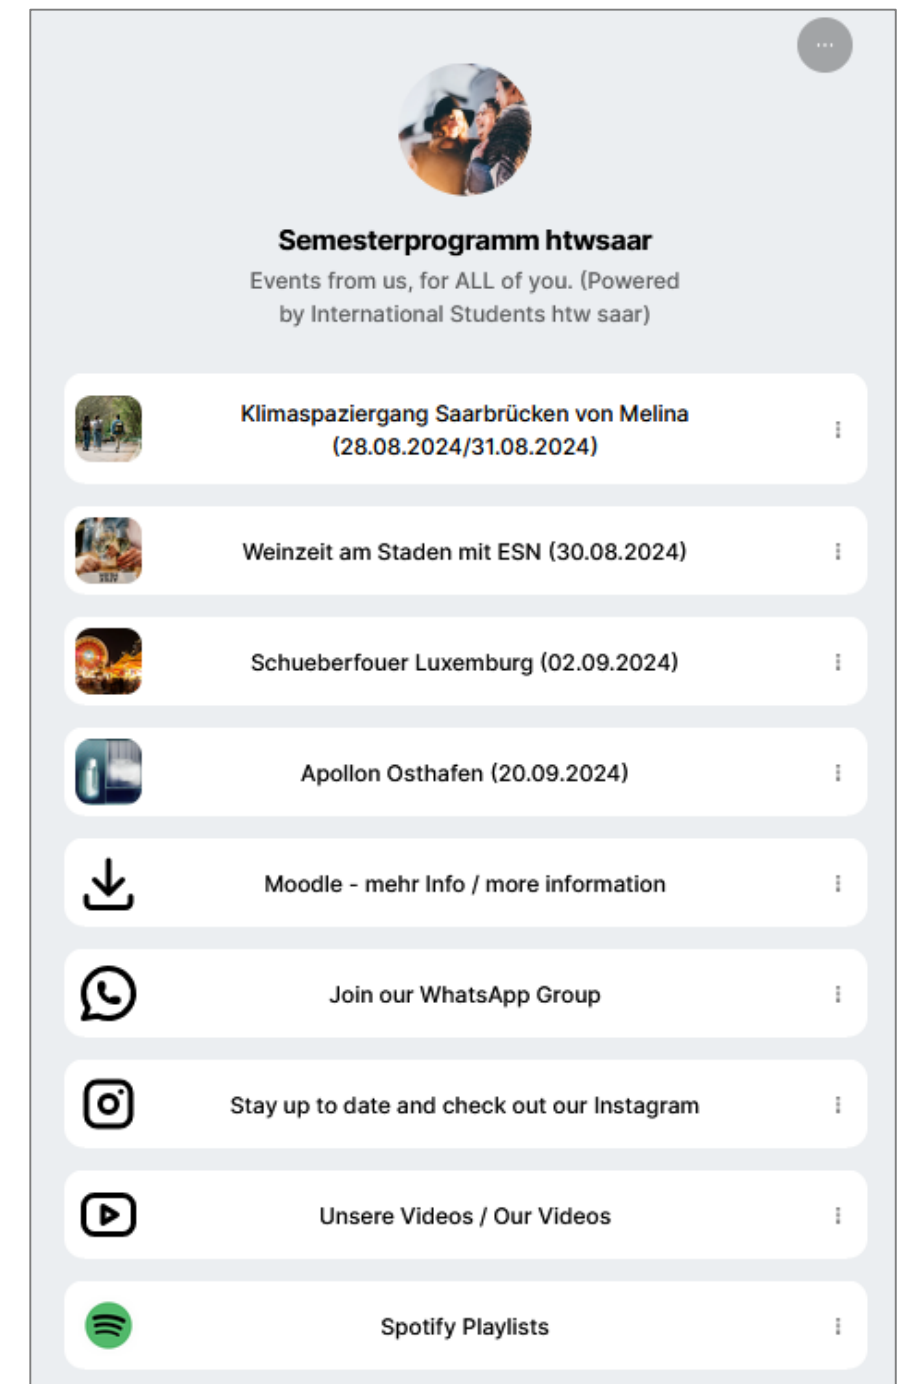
Semesterprogramm htwsaar

Events from us, for ALL of you. (Powered by International Students htw saar)

Klimaspaziergang Saarbrücken von Melina (28.08.2024/31.08.2024)

Weinzeit am Staden mit ESN (30.08.2024)

Schueberfouer Luxemburg (02.09.2024)

Apollon Osthafen (20.09.2024)

Moodle - mehr Info / more information

Join our WhatsApp Group

Stay up to date and check out our Instagram

Unsere Videos / Our Videos

Spotify Playlists